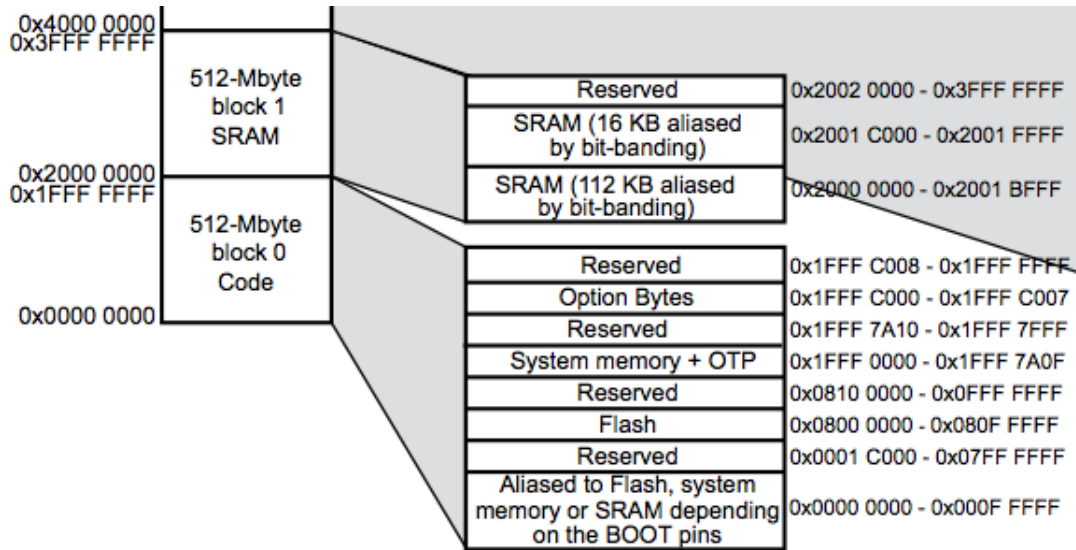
0x4000 0000
0x3FFF FFFF

512-Mbyte block 1 SRAM

0x2000 0000
0x1FFF FFFF

512-Mbyte block 0 Code

0x0000 0000

| | |
|---|---|
| Reserved | 0x2002 0000 - 0x3FFF FFFF |
| SRAM (16 KB aliased by bit-banding) | 0x2001 C000 - 0x2001 FFFF |
| SRAM (112 KB aliased by bit-banding) | 0x2000 0000 - 0x2001 BFFF |

| | |
|---|---|
| Reserved | 0x1FFF C008 - 0x1FFF FFFF |
| Option Bytes | 0x1FFF C000 - 0x1FFF C007 |
| Reserved | 0x1FFF 7A10 - 0x1FFF 7FFF |
| System memory + OTP | 0x1FFF 0000 - 0x1FFF 7A0F |
| Reserved | 0x0810 0000 - 0x0FFF FFFF |
| Flash | 0x0800 0000 - 0x080F FFFF |
| Reserved | 0x0001 C000 - 0x07FF FFFF |
| Aliased to Flash, system memory or SRAM depending on the BOOT pins | 0x0000 0000 - 0x000F FFFF |